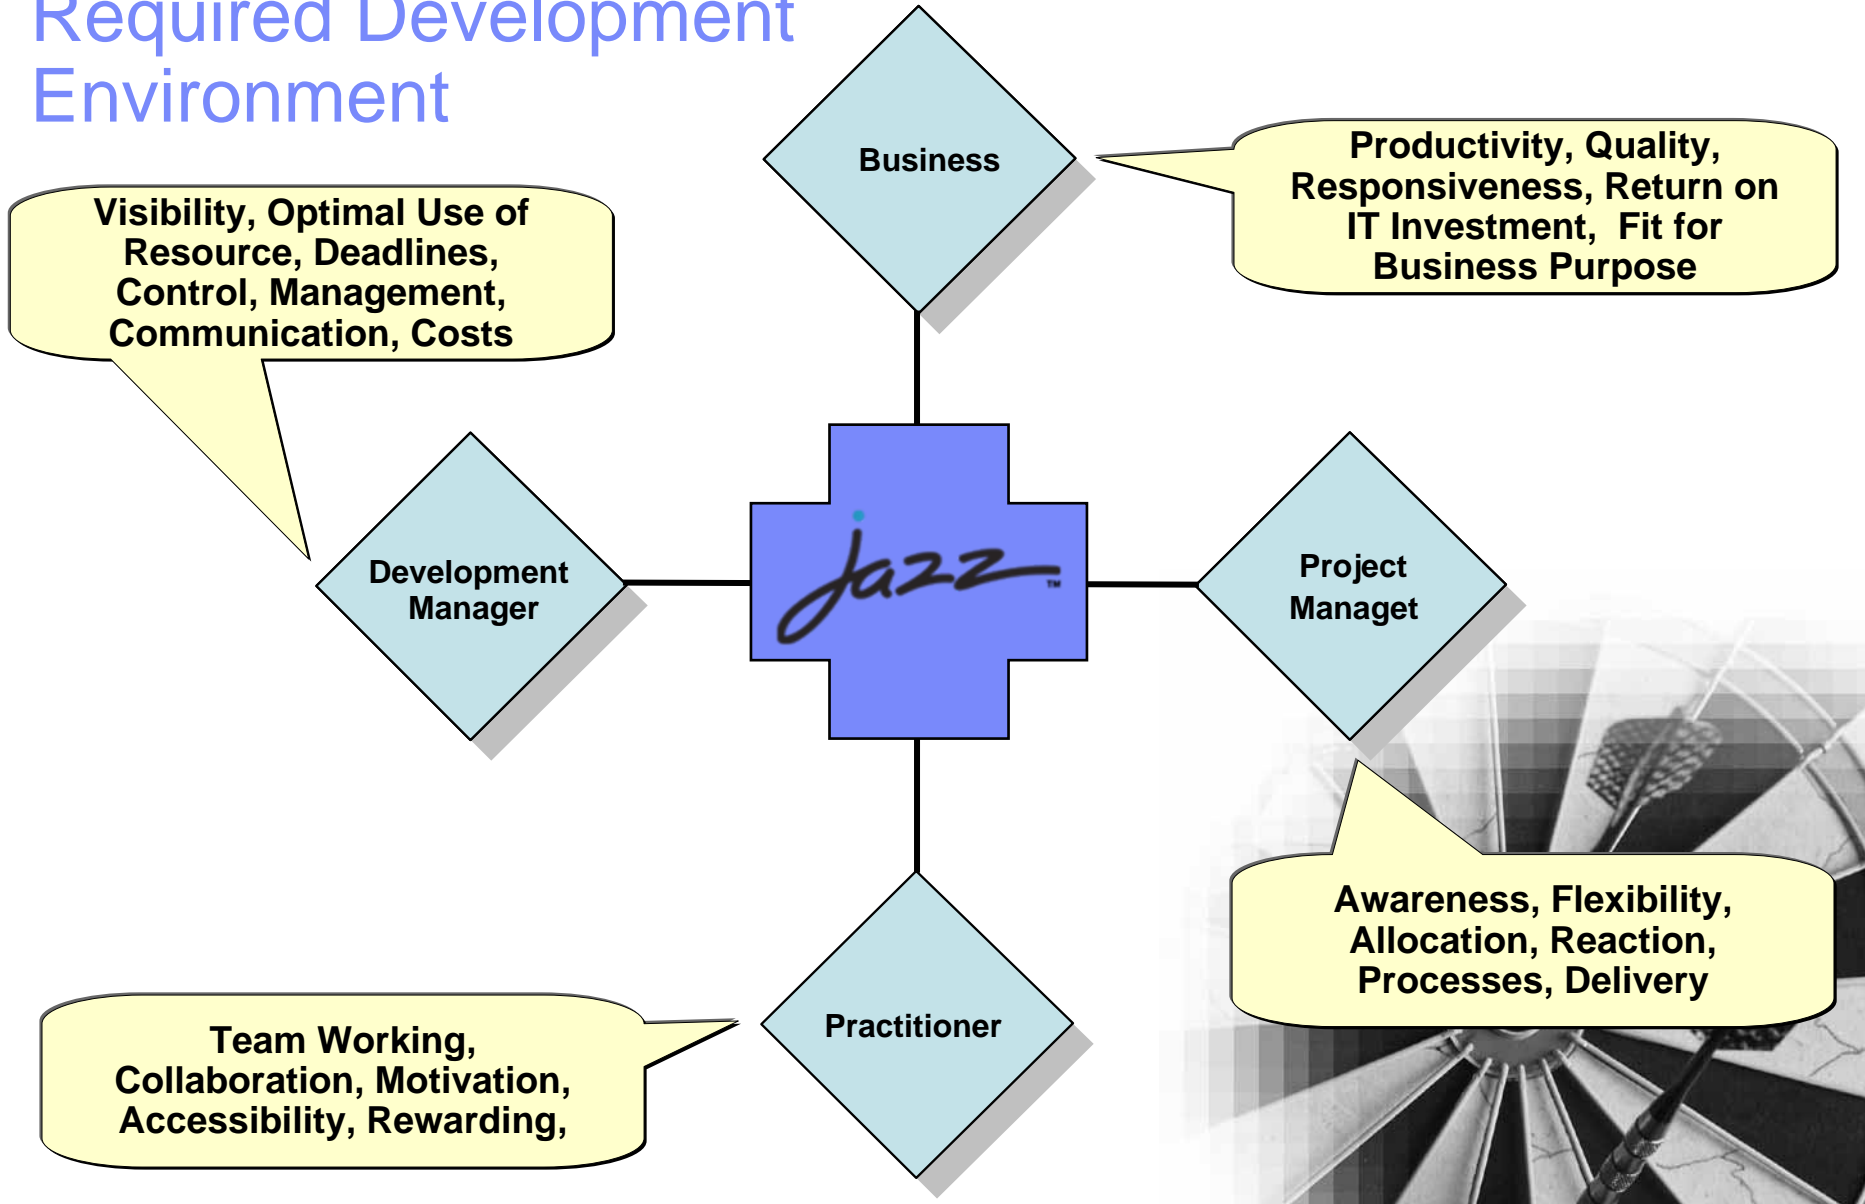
Required Development Environment

Business

Productivity, Quality, Responsiveness, Return on IT Investment, Fit for Business Purpose

Visibility, Optimal Use of Resource, Deadlines, Control, Management, Communication, Costs

Development Manager

Jazz™

Project Managet

Awareness, Flexibility, Allocation, Reaction, Processes, Delivery

Practitioner

Team Working, Collaboration, Motivation, Accessibility, Rewarding,